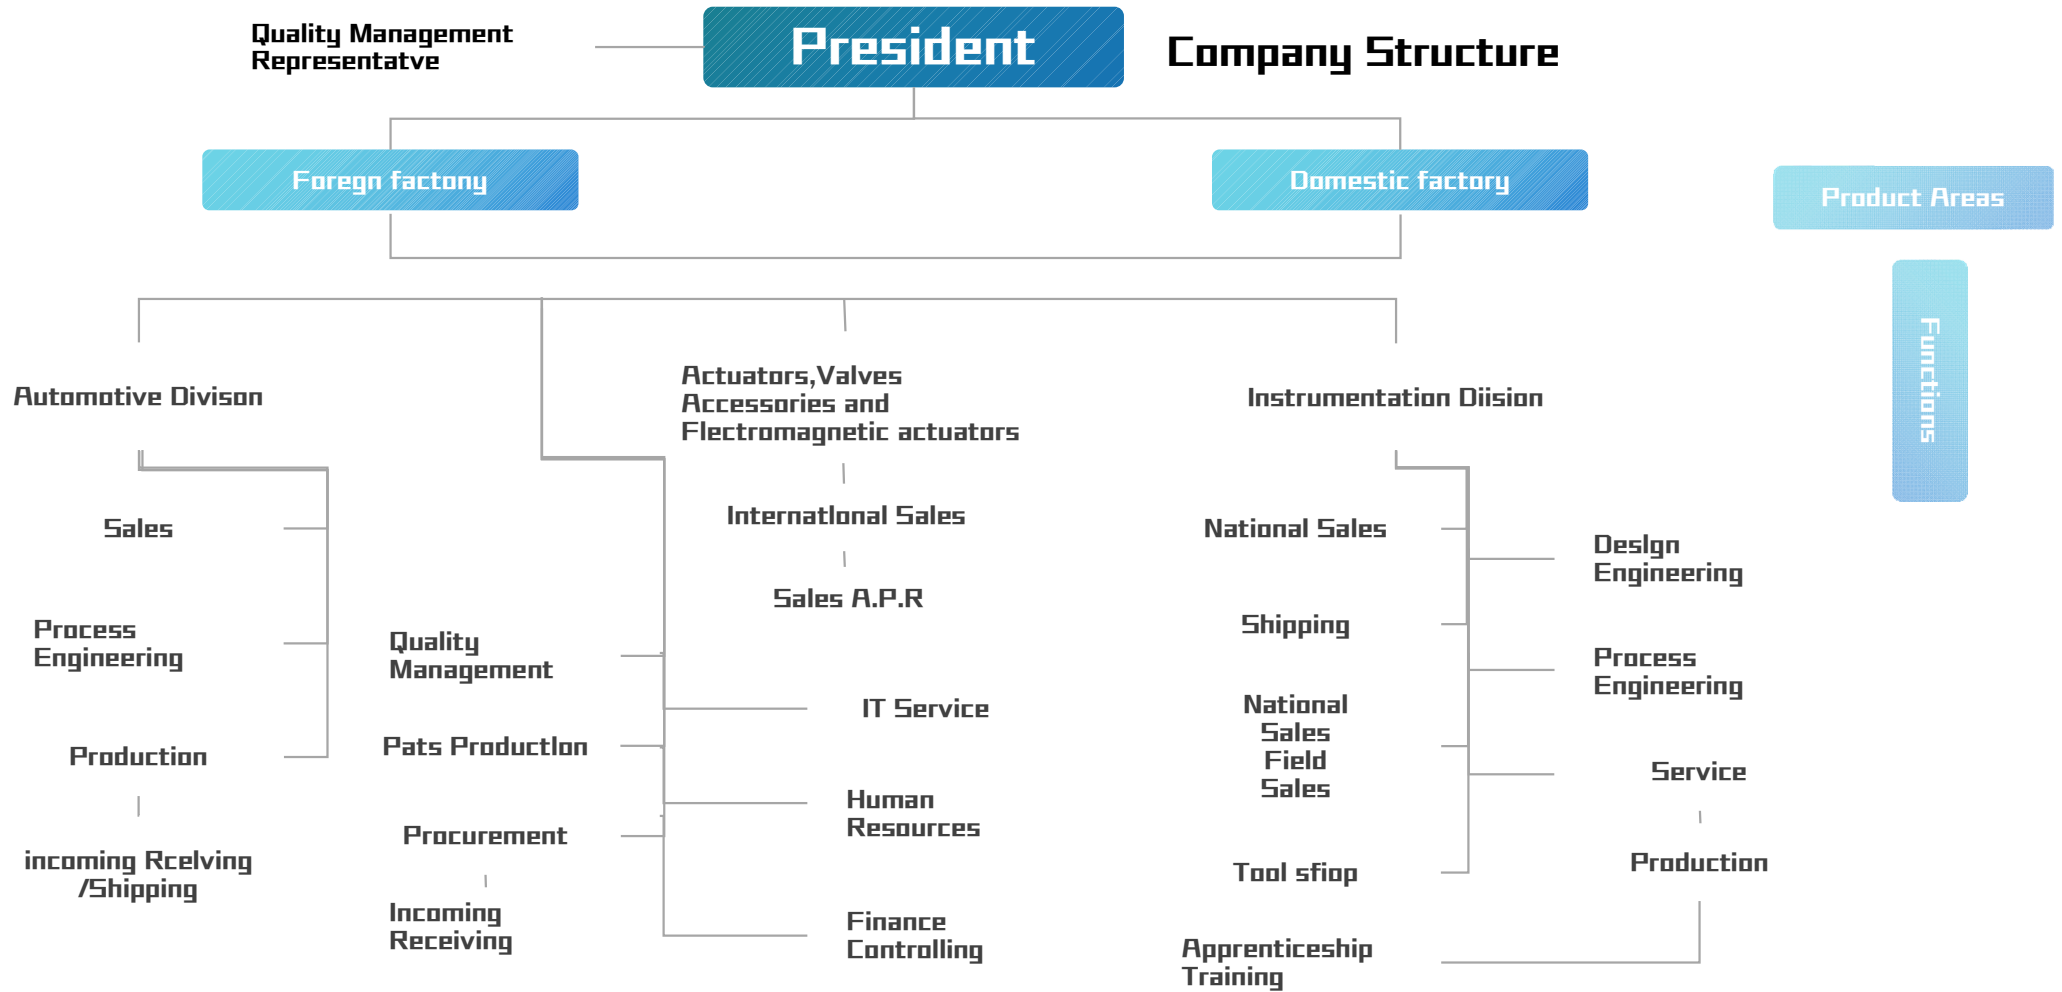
Quality Management Representatve

President

Company Structure

Foregn factony

Domestic factory

Product Areas

Functions

Automotive Divison

Sales

Process Engineering

Production

incoming Rcelving /Shipping

Quality Management

Pats Productlon

Procurement

Incoming Receiving

Actuators,Valves Accessories and Flectromagnetic actuators

Internatlonal Sales

Sales A.P.R

IT Service

Human Resources

Finance Controlling

Instrumentation Diision

National Sales

Shipping

National Sales Field Sales

Tool sfiop

Apprenticeship Training

Deslgn Engineering

Process Engineering

Service

Production